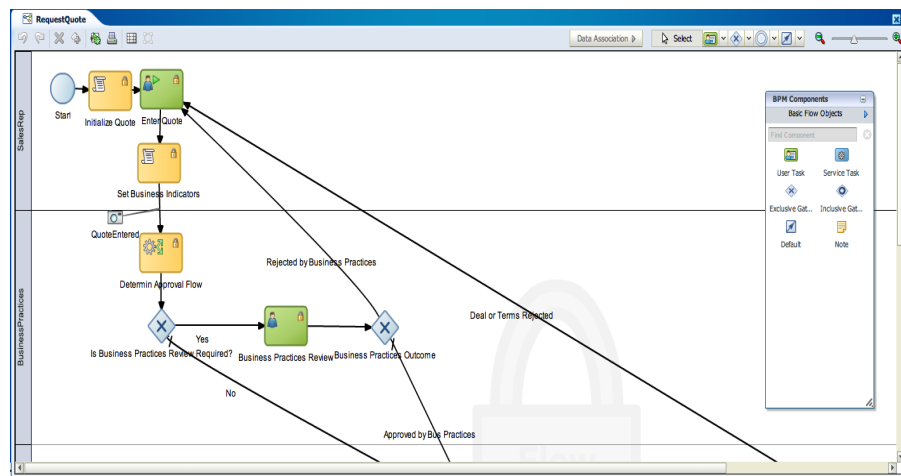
RequestQuote

Data Association

Select

SalesRep

Start

Initialize Quote

Enter Quote

Set Business Indicators

QuoteEntered

BusinessPractices

Determin Approval Flow

Rejected by Business Practices

Yes

Is Business Practices Review Required?

Business Practices Review

Business Practices Outcome

Deal or Terms Rejected

No

Approved by Bus Practices

BPM Components

Basic Flow Objects

Find Component

User Task

Service Task

Exclusive Gat...

Inclusive Gat...

Default

Note